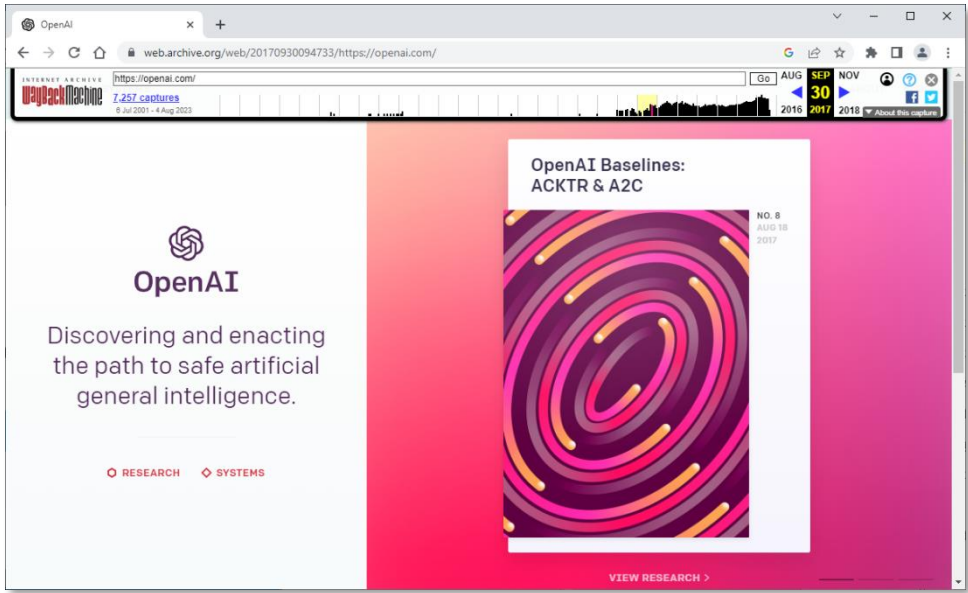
OpenAI ×
+
web.archive.org/web/20170930094733/https://openai.com/

INTERNET ARCHIVE
WaybackMachine
https://openai.com/
Go
7,257 captures
6 Jul 2001 - 4 Aug 2023
AUG SEP NOV
30
2016 2017 2018
About this capture

OpenAI

Discovering and enacting the path to safe artificial general intelligence.

RESEARCH SYSTEMS

OpenAI Baselines: ACKTR & A2C

NO. 8
AUG 18
2017

VIEW RESEARCH >